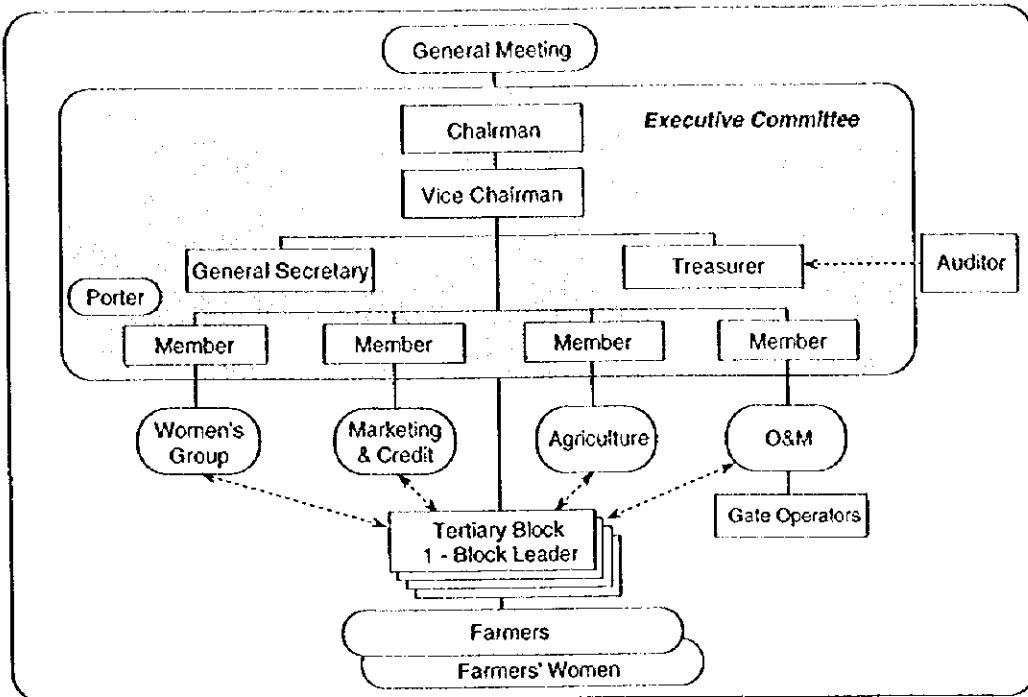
General Meeting

Executive Committee

Chairman

Vice Chairman

General Secretary

Treasurer

Auditor

Porter

Member

Member

Member

Member

Women's Group

Marketing & Credit

Agriculture

O&M

Gate Operators

Tertiary Block 1 - Block Leader

Farmers

Farmers' Women